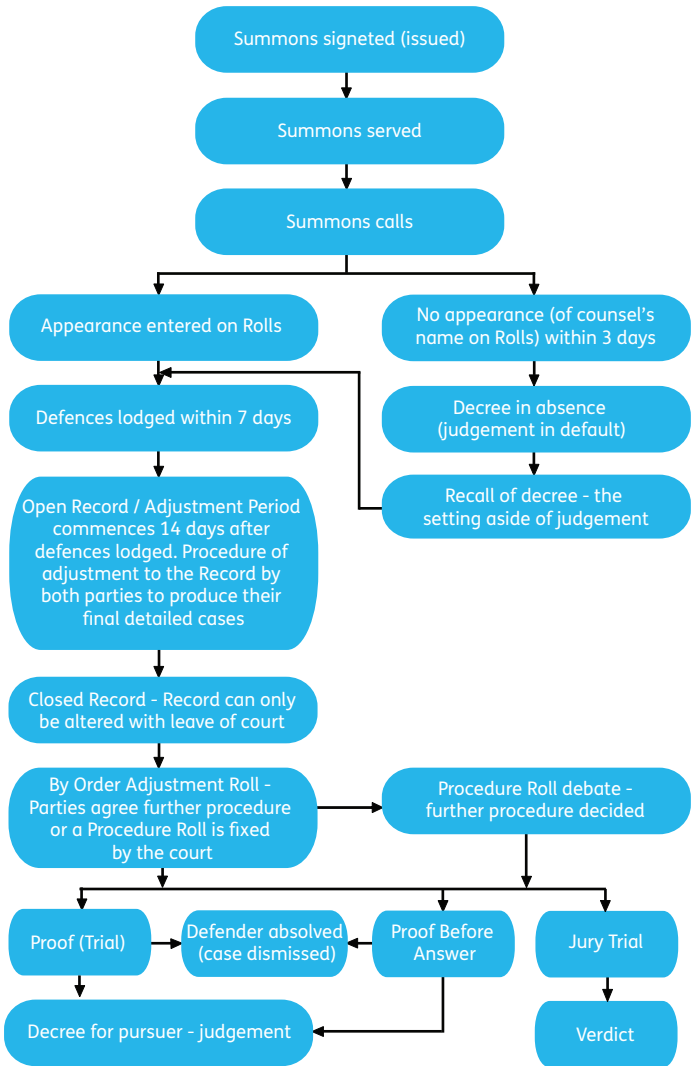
Summons signeted (issued)

Summons served

Summons calls

Appearance entered on Rolls

No appearance (of counsel's name on Rolls) within 3 days

Defences lodged within 7 days

Decree in absence (judgement in default)

Recall of decree - the setting aside of judgement

Open Record / Adjustment Period commences 14 days after defences lodged. Procedure of adjustment to the Record by both parties to produce their final detailed cases

Closed Record - Record can only be altered with leave of court

By Order Adjustment Roll - Parties agree further procedure or a Procedure Roll is fixed by the court

Procedure Roll debate - further procedure decided

Proof (Trial)

Defender absolved (case dismissed)

Proof Before Answer

Jury Trial

Decree for pursuer - judgement

Verdict